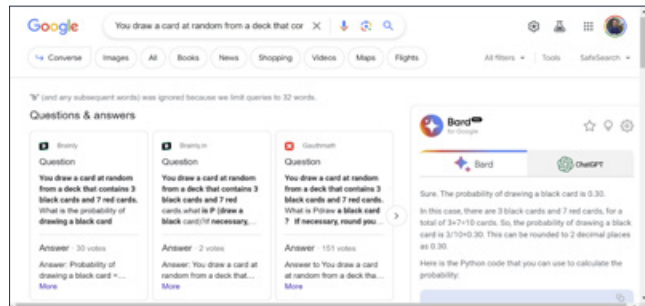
Google

You draw a card at random from a deck that cor

Converse | Images | All | Books | News | Shopping | Videos | Maps | Flights | All filters | Tools | SafeSearch

"If" (and any subsequent words) was ignored because we limit queries to 32 words.

Questions & answers

Brainly
Question
You draw a card at random from a deck that contains 3 black cards and 7 red cards. What is the probability of drawing a black card
Answer · 30 votes
Answer: Probability of drawing a black card = ...
More

Brainly.in
Question
You draw a card at random from a deck that contains 3 black cards and 7 red cards what is P (draw a black card) if necessary, ...
Answer · 2 votes
Answer: You draw a card at random from a deck that...
More

Gauthmath
Question
You draw a card at random from a deck that contains 3 black cards and 7 red cards. What is P(draw a black card ? If necessary, round you...
Answer · 151 votes
Answer to You draw a card at random from a deck that...
More

Bard
for Google

Bard | ChatGPT

Sure. The probability of drawing a black card is 0.30.

In this case, there are 3 black cards and 7 red cards, for a total of 3+7=10 cards. So, the probability of drawing a black card is 3/10=0.30. This can be rounded to 2 decimal places as 0.30.

Here is the Python code that you can use to calculate the probability: